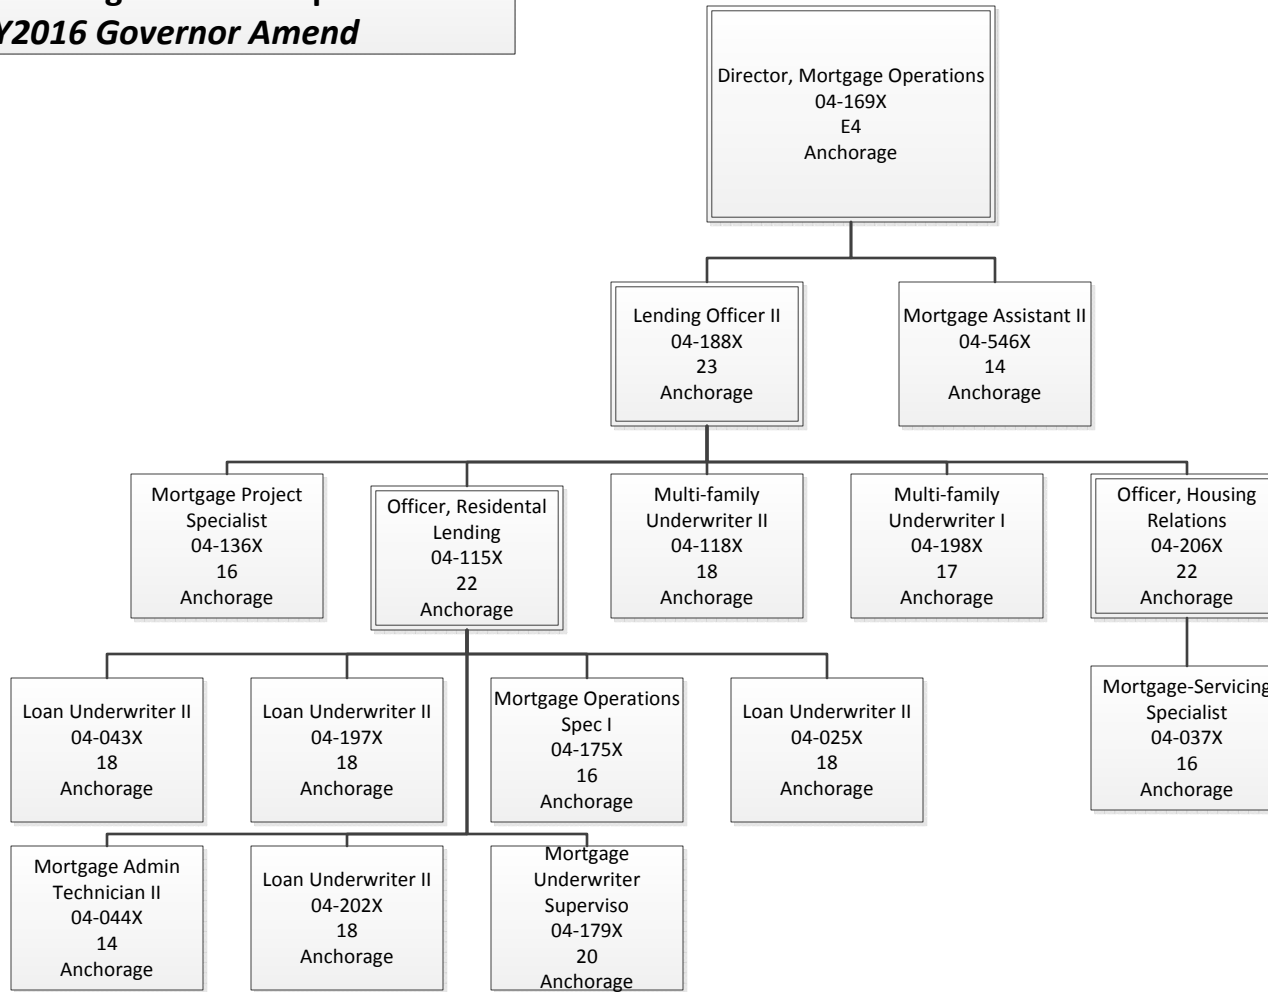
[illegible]
Y2016 Governor Amend

Director, Mortgage Operations
04-169X
E4
Anchorage

Lending Officer II
04-188X
23
Anchorage

Mortgage Assistant II
04-546X
14
Anchorage

Mortgage Project Specialist
04-136X
16
Anchorage

Officer, Residental Lending
04-115X
22
Anchorage

Multi-family Underwriter II
04-118X
18
Anchorage

Multi-family Underwriter I
04-198X
17
Anchorage

Officer, Housing Relations
04-206X
22
Anchorage

Mortgage-Servicing
Specialist
04-037X
16
Anchorage

Loan Underwriter II
04-043X
18
Anchorage

Loan Underwriter II
04-197X
18
Anchorage

Mortgage Operations Spec I
04-175X
16
Anchorage

Loan Underwriter II
04-025X
18
Anchorage

Mortgage Admin Technician II
04-044X
14
Anchorage

Loan Underwriter II
04-202X
18
Anchorage

Mortgage Underwriter Superviso
04-179X
20
Anchorage